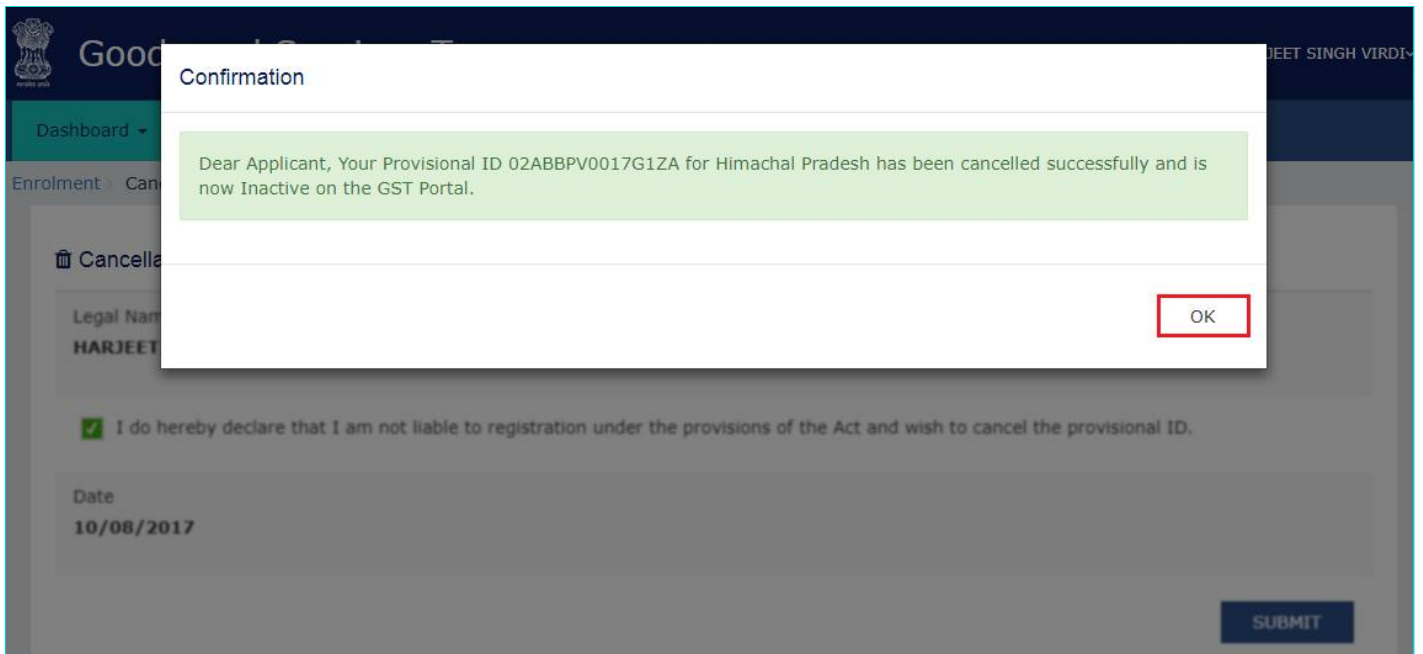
Good

JEET SINGH VIRDI

Dashboard

Enrolment Can

Cancella

Legal Nam

HARJEET

Confirmation

Dear Applicant, Your Provisional ID 02ABBPV0017G1ZA for Himachal Pradesh has been cancelled successfully and is now Inactive on the GST Portal.

OK

I do hereby declare that I am not liable to registration under the provisions of the Act and wish to cancel the provisional ID.

Date
10/08/2017

SUBMIT